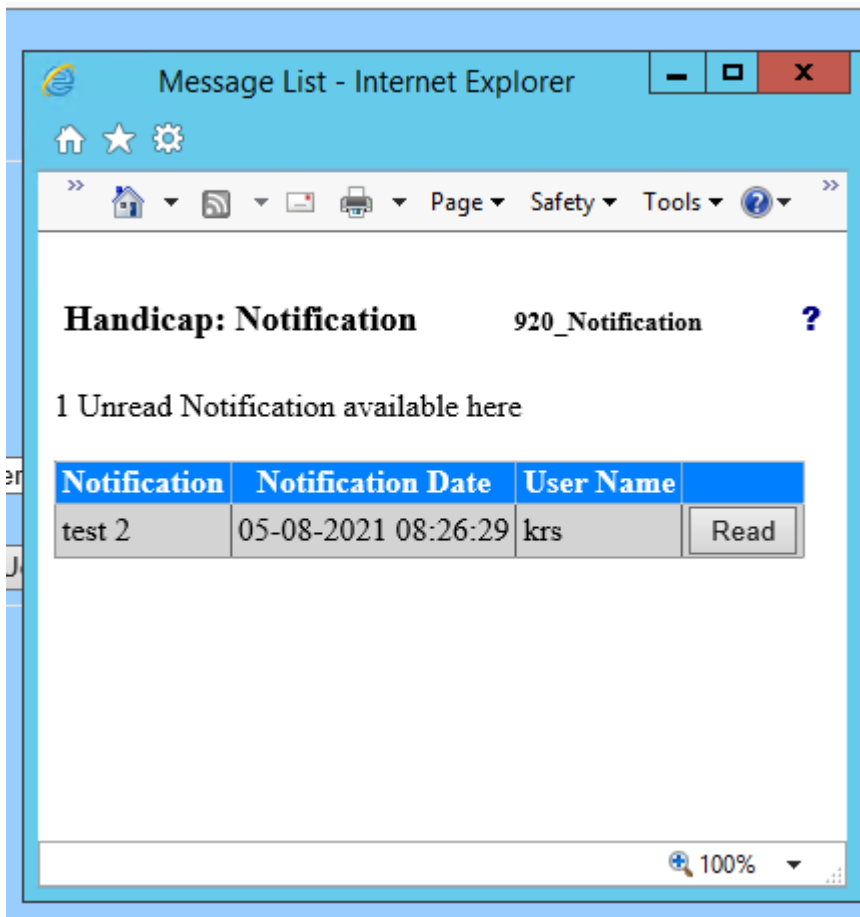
Message List - Internet Explorer

Page ▾ Safety ▾ Tools ▾

Handicap: Notification 920_Notification ?

1 Unread Notification available here

| Notification | Notification Date | User Name | |
|---|---|---|---|
| test 2 | 05-08-2021 08:26:29 | krs | Read |

100%